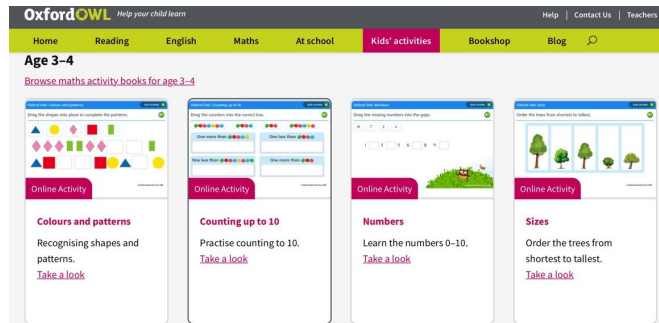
Oxford OWL Help your child learn

Help | Contact Us | Teachers

Home Reading English Maths At school Kids' activities Bookshop Blog

Age 3–4

Browse maths activity books for age 3–4

Oxford Owl: Colours and patterns
Drag the shapes into place to complete the patterns.

Online Activity

Colours and patterns

Recognising shapes and patterns.

Take a look

Oxford Owl: Counting up to 10
Drag the counters into the correct box.

One more than
One less than
One less than
One more than

Online Activity

Counting up to 10

Practise counting to 10.

Take a look

Oxford Owl: Numbers
Drag the missing numbers into the gaps.

0 1 2 4
1 3 5 6 8 9

Online Activity

Numbers

Learn the numbers 0–10.

Take a look

Oxford Owl: Sizes
Order the trees from shortest to tallest.

Online Activity

Sizes

Order the trees from shortest to tallest.

Take a look